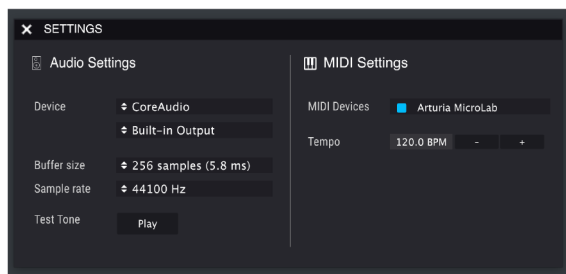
✕ SETTINGS

Audio Settings

Device ⇕ CoreAudio

⇕ Built-in Output

Buffer size ⇕ 256 samples (5.8 ms)

Sample rate ⇕ 44100 Hz

Test Tone Play

MIDI Settings

MIDI Devices Arturia MicroLab

Tempo 120.0 BPM - +